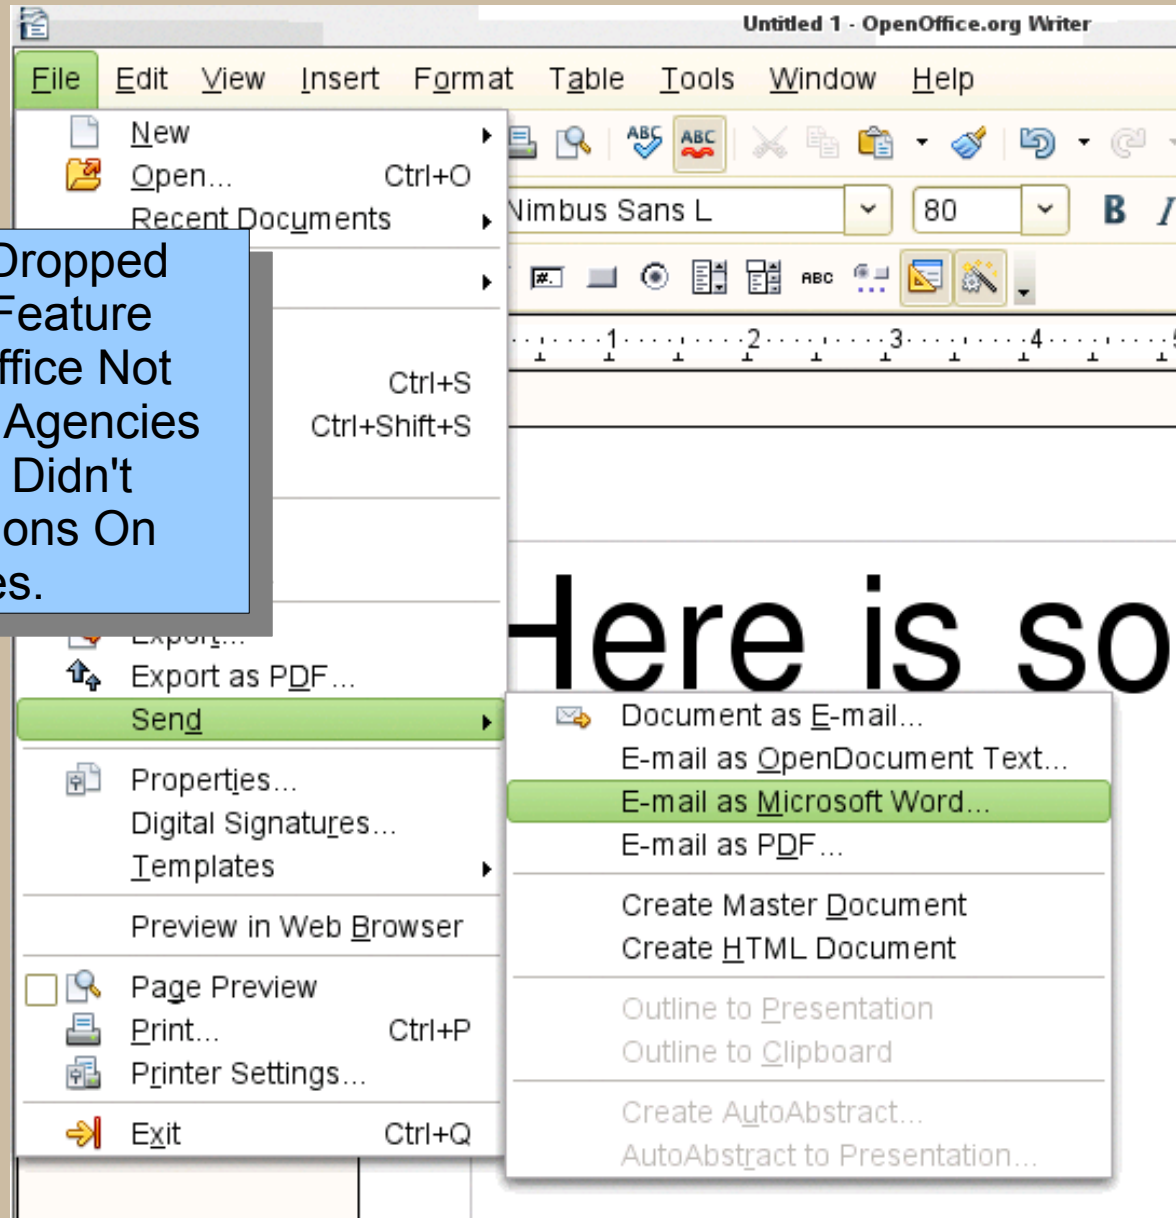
Untitled 1 - OpenOffice.org Writer

File Edit View Insert Format Table Tools Window Help

New
Open... Ctrl+O
Recent Documents

Dropped
Feature
ffice Not
Agencies
Didn't
ons On
es.

Ctrl+S
Ctrl+Shift+S

Export...
Export as PDF...
Send
Properties...
Digital Signatures...
Templates
Preview in Web Browser
Page Preview
Print... Ctrl+P
Printer Settings...
Exit Ctrl+Q

Nimbus Sans L
80
B I

Here is so

Document as E-mail...
E-mail as OpenDocument Text...
E-mail as Microsoft Word...
E-mail as PDF...
Create Master Document
Create HTML Document
Outline to Presentation
Outline to Clipboard
Create AutoAbstract...
AutoAbstract to Presentation...